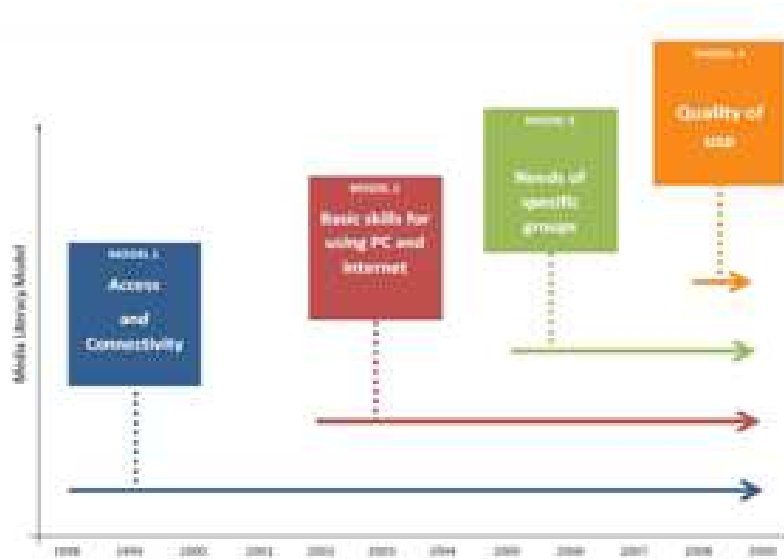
MODEL 1
Access
and
Connectivity

MODEL 2
Basic skills for using PC and internet

MODEL 3
Needs of specific groups

MODEL 4
Quality of use

Media Literacy Model

1998 1999 2000 2001 2002 2003 2004 2005 2006 2007 2008 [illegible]